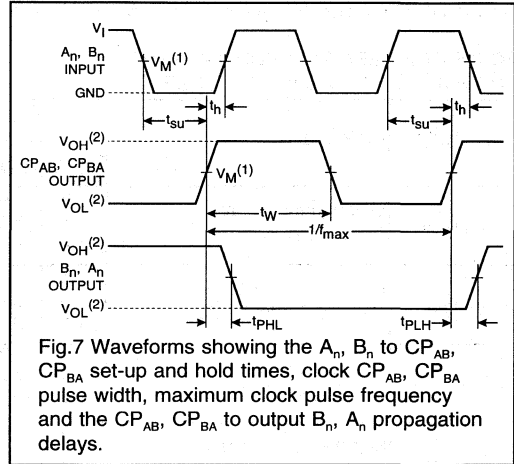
$V_I$

$A_n$, $B_n$ INPUT

$V_M^{(1)}$

GND

$t_{su}$

$t_h$

$t_{su}$

$t_h$

$V_{OH}^{(2)}$

$CP_{AB}$, $CP_{BA}$ OUTPUT

$V_M^{(1)}$

$V_{OL}^{(2)}$

$t_W$

$1/f_{max}$

$V_{OH}^{(2)}$

$B_n$, $A_n$ OUTPUT

$V_{OL}^{(2)}$

$t_{PHL}$

$t_{PLH}$

Fig.7 Waveforms showing the $A_n$, $B_n$ to $CP_{AB}$, $CP_{BA}$ set-up and hold times, clock $CP_{AB}$, $CP_{BA}$ pulse width, maximum clock pulse frequency and the $CP_{AB}$, $CP_{BA}$ to output $B_n$, $A_n$ propagation delays.